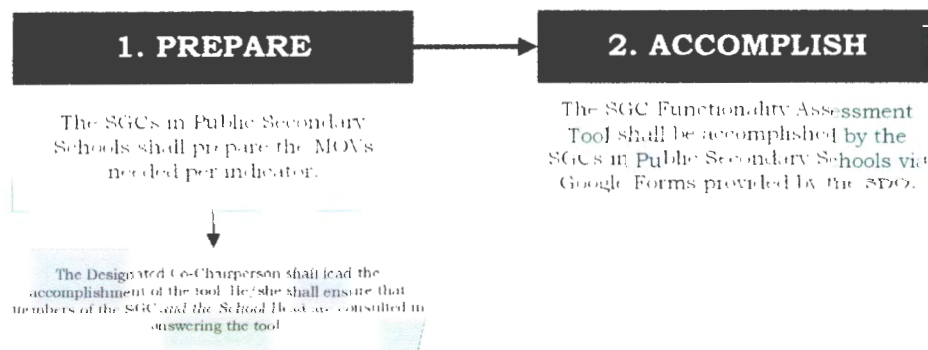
1. PREPARE

The SGCs in Public Secondary Schools shall prepare the MOVs needed per indicator.

The Designated Co-Chairperson shall lead the accomplishment of the tool. He/she shall ensure that members of the SGC and the School Head are consulted in answering the tool

2. ACCOMPLISH

The SGC Functionality Assessment Tool shall be accomplished by the SGCs in Public Secondary Schools via Google Forms provided by the SDO.